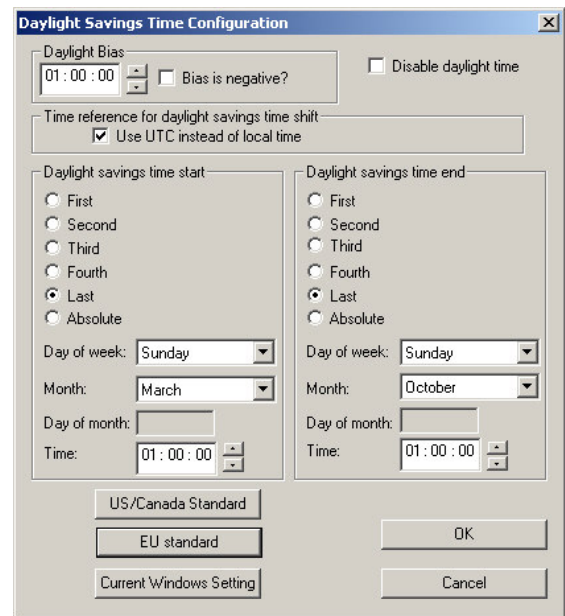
Daylight Savings Time Configuration

Daylight Bias

01 : 00 : 00

Bias is negative?

Disable daylight time

Time reference for daylight savings time shift

Use UTC instead of local time

Daylight savings time start

First
Second
Third
Fourth
Last
Absolute

Day of week: Sunday

Month: March

Day of month:

Time: 01 : 00 : 00

Daylight savings time end

First
Second
Third
Fourth
Last
Absolute

Day of week: Sunday

Month: October

Day of month:

Time: 01 : 00 : 00

US/Canada Standard

EU standard

Current Windows Setting

OK

Cancel